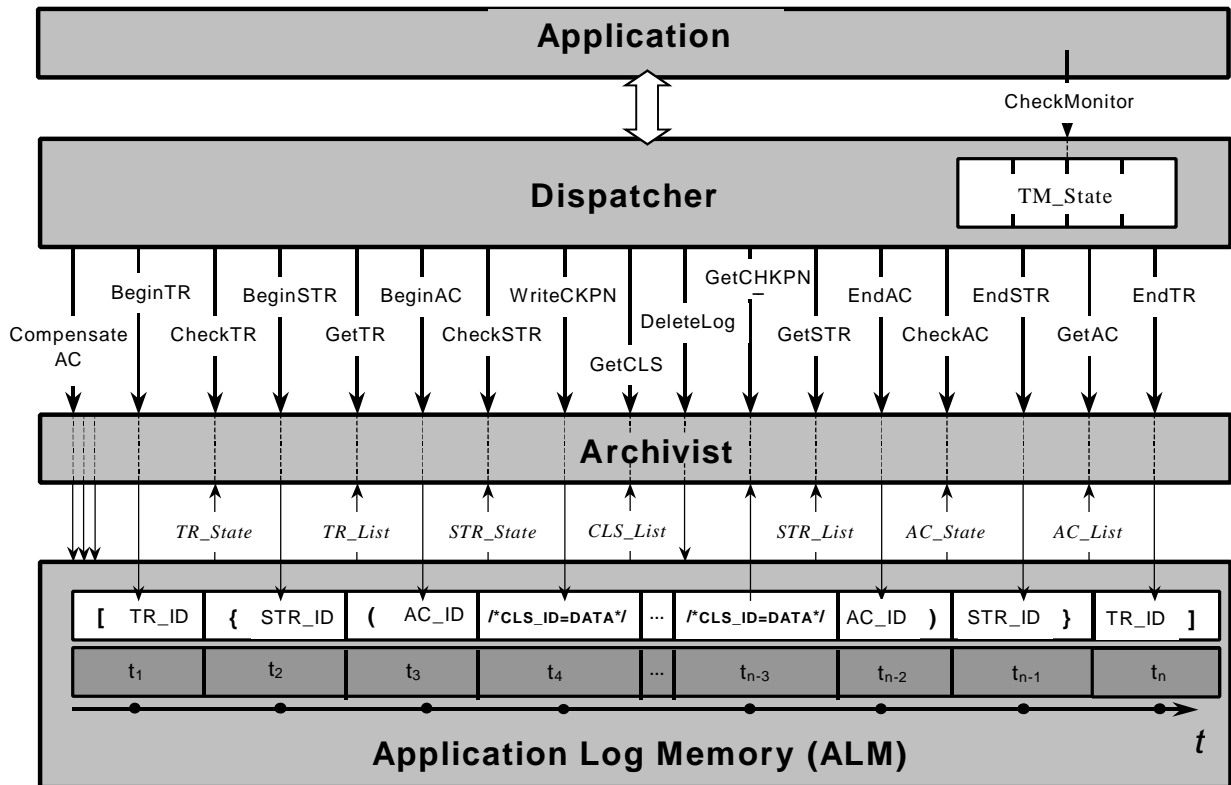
Application

CheckMonitor

Dispatcher

TM_State

BeginTR BeginSTR BeginAC WriteCKPN GetCHKPN EndAC EndSTR EndTR

Compensate AC CheckTR GetTR CheckSTR GetCLS DeleteLog GetSTR CheckAC GetAC

Archivist

TR_State TR_List STR_State CLS_List STR_List AC_State AC_List

| [ TR_ID | { STR_ID | ( AC_ID | /*CLS_ID=DATA*/ | ... | /*CLS_ID=DATA*/ | AC_ID ) | STR_ID } | TR_ID ] |
|---|---|---|---|---|---|---|---|---|
| $t_1$ | $t_2$ | $t_3$ | $t_4$ | ... | $t_{n-3}$ | $t_{n-2}$ | $t_{n-1}$ | $t_n$ |

$t$

Application Log Memory (ALM)